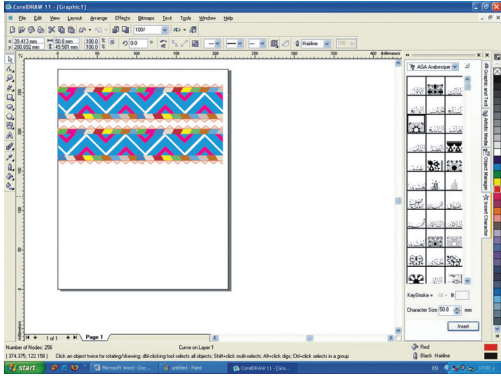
CorelDRAW 11 - [Graphic1]

File Edit View Layout Arrange Effects Bitmaps Text Tools Window Help

100%

x: 28.412 mm y: 290.692 mm

50.0 mm 49.581 mm

100.0 100.0 %

0.0

Hairline

millimeters

AGA Arabesque

Keystroke

Character Size 50.0 mm

Insert

1 of 1 Page 1

Number of Nodes: 256 Curve on Layer 1

( 374.375, 122.158 ) Click an object twice for rotating/skewing; dbl-clicking tool selects all objects; Shift+click multi-selects; Alt+click digs; Ctrl+click selects in a group

Red

Black Hairline

start

Microsoft Word - Doc...

untitled - Paint

CorelDRAW 11 - [Gra...